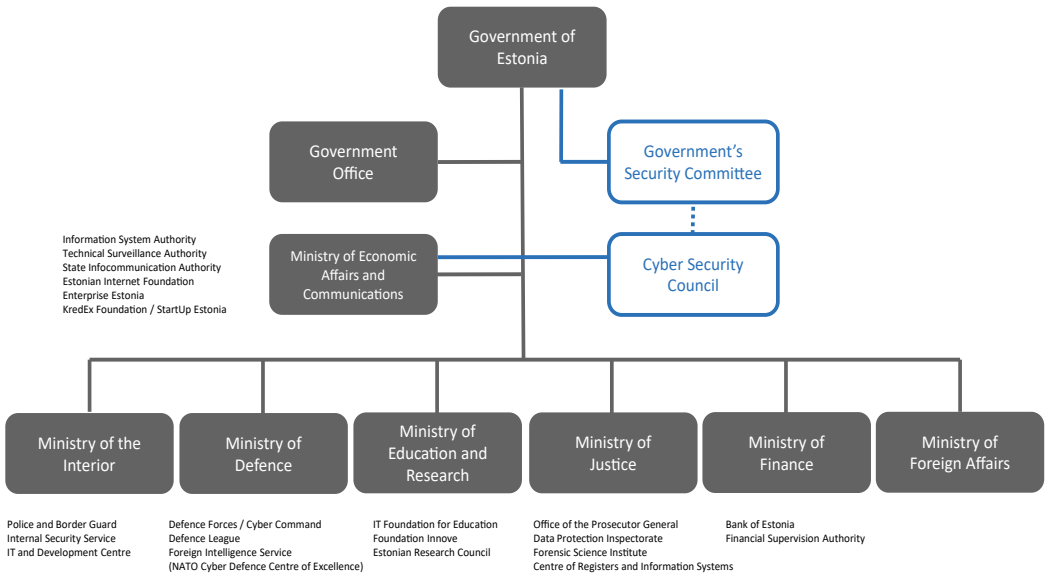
Government of Estonia

Government Office

Government's Security Committee

Information System Authority
Technical Surveillance Authority
State Infocommunication Authority
Estonian Internet Foundation
Enterprise Estonia
KredEx Foundation / StartUp Estonia

Ministry of Economic Affairs and Communications

Cyber Security Council

Ministry of the Interior

Ministry of Defence

Ministry of Education and Research

Ministry of Justice

Ministry of Finance

Ministry of Foreign Affairs

Police and Border Guard
Internal Security Service
IT and Development Centre

Defence Forces / Cyber Command
Defence League
Foreign Intelligence Service
(NATO Cyber Defence Centre of Excellence)

IT Foundation for Education
Foundation Innove
Estonian Research Council

Office of the Prosecutor General
Data Protection Inspectorate
Forensic Science Institute
Centre of Registers and Information Systems

Bank of Estonia
Financial Supervision Authority